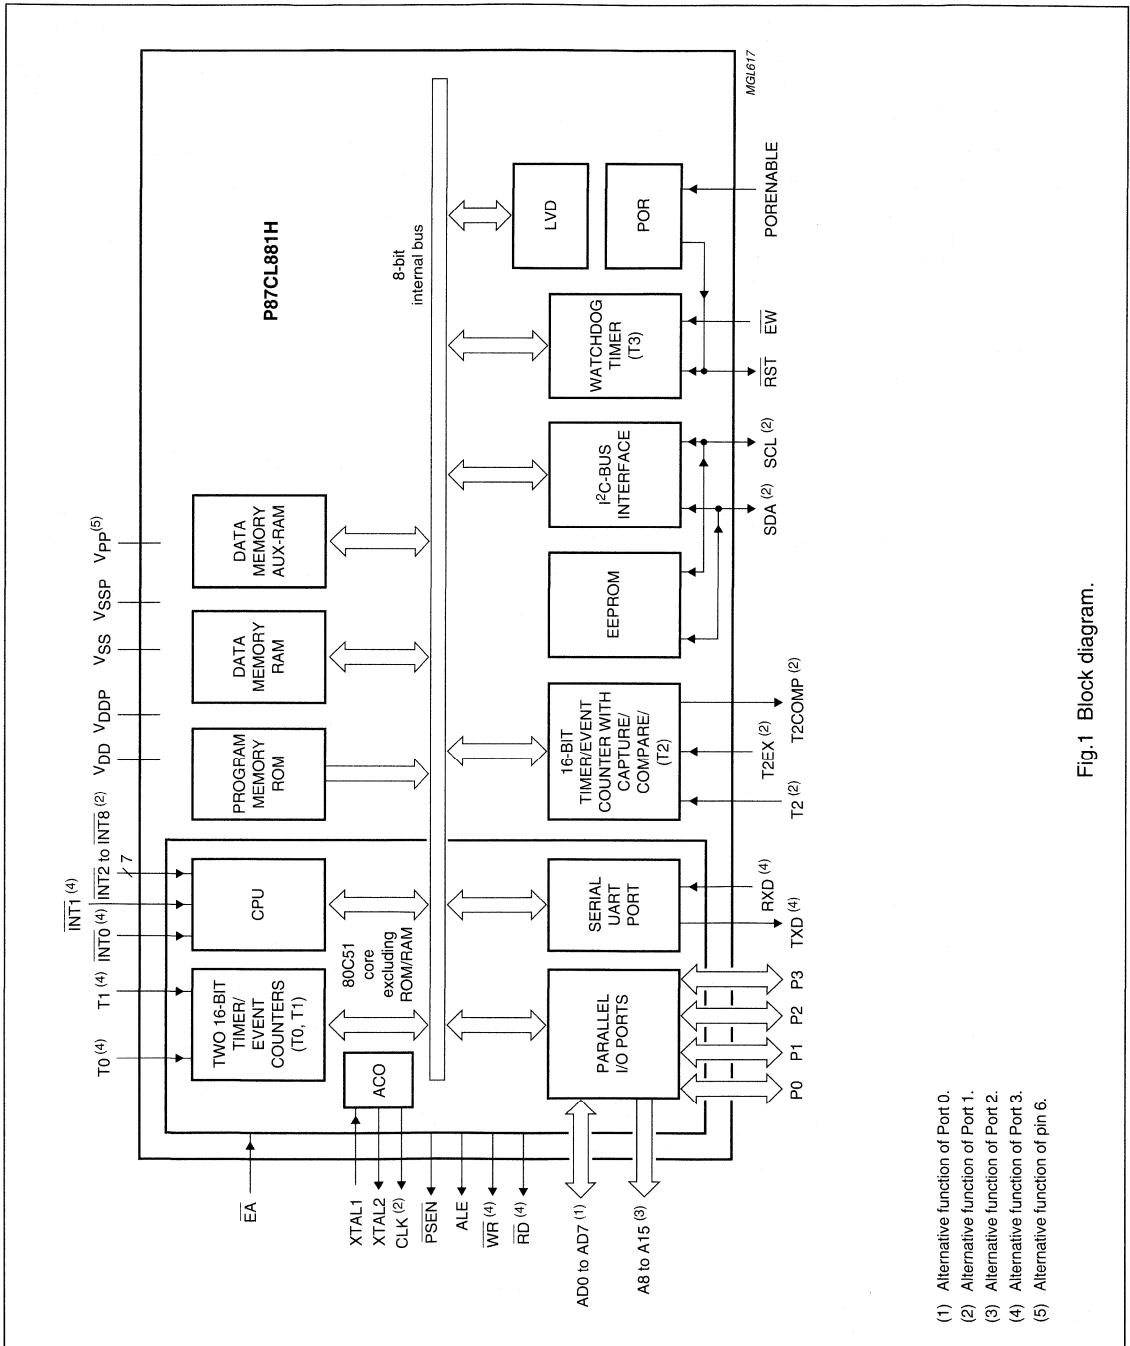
MGL617

P87CL881H

8-bit internal bus

$T0^{(4)}$ $T1^{(4)}$ $\overline{INT0}^{(4)}$ $\overline{INT1}^{(4)}$ $\overline{INT2}$ to $\overline{INT8}^{(2)}$ 7 $V_{DD}$ $V_{DDP}$ $V_{SS}$ $V_{SSP}$ $V_{PP}^{(5)}$

TWO 16-BIT TIMER/ EVENT COUNTERS (T0, T1)

CPU

PROGRAM MEMORY ROM

DATA MEMORY RAM

DATA MEMORY AUX-RAM

80C51 core excluding ROM/RAM

ACO

PARALLEL I/O PORTS

SERIAL UART PORT

16-BIT TIMER/EVENT COUNTER WITH CAPTURE/ COMPARE/ (T2)

EEPROM

$I^2C$-BUS INTERFACE

WATCHDOG TIMER (T3)

LVD

POR

PORENABLE

$\overline{EW}$

$\overline{RST}$

$SCL^{(2)}$

$SDA^{(2)}$

$T2COMP^{(2)}$

$T2EX^{(2)}$

$T2^{(2)}$

$RXD^{(4)}$

$TXD^{(4)}$

P3 P2 P1 P0

$\overline{EA}$

XTAL1
XTAL2
$CLK^{(2)}$
$\overline{PSEN}$
ALE
$\overline{WR}^{(4)}$
$\overline{RD}^{(4)}$

AD0 to $AD7^{(1)}$

A8 to $A15^{(3)}$

Fig.1 Block diagram.

(1) Alternative function of Port 0.
(2) Alternative function of Port 1.
(3) Alternative function of Port 2.
(4) Alternative function of Port 3.
(5) Alternative function of pin 6.